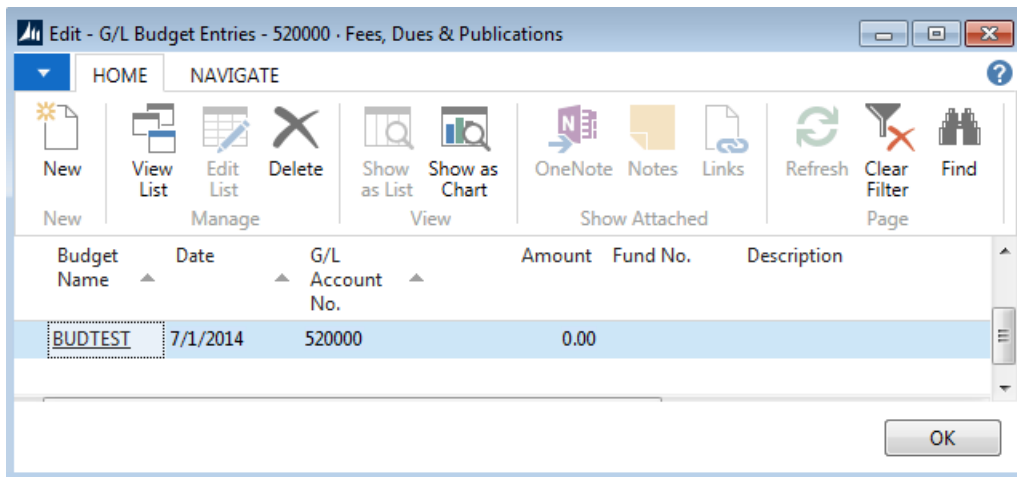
Edit - G/L Budget Entries - 520000 · Fees, Dues & Publications

HOME NAVIGATE

New
New

View List
Edit List
Delete
Manage

Show as List
Show as Chart
View

OneNote
Notes
Links
Show Attached

Refresh
Clear Filter
Find
Page

| Budget Name | Date | G/L Account No. | Amount | Fund No. | Description |
|---|---|---|---|---|---|
| BUDTEST | 7/1/2014 | 520000 | 0.00 | | |

OK